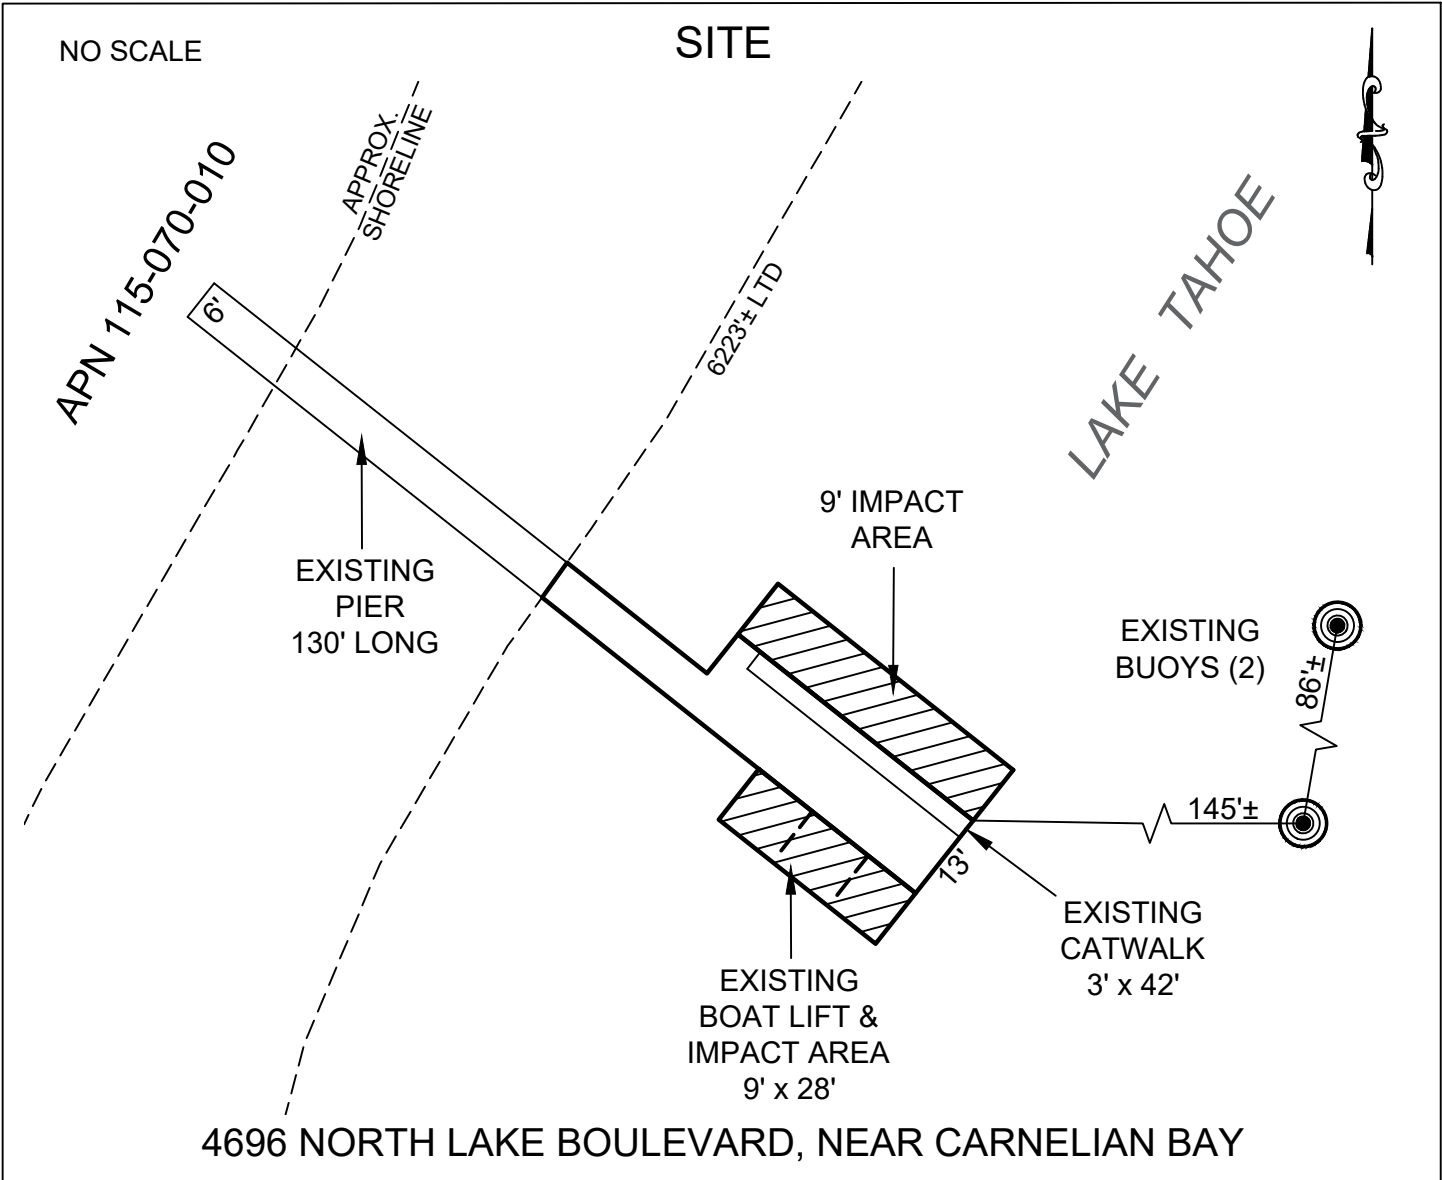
NO SCALE

SITE

APN 115-070-010

APPROX. SHORELINE

6223'± LTD

LAKE TAHOE

6'

EXISTING PIER 130' LONG

9' IMPACT AREA

EXISTING BUOYS (2)

86'±

145'±

13'

EXISTING CATWALK 3' x 42'

EXISTING BOAT LIFT & IMPACT AREA 9' x 28'

4696 NORTH LAKE BOULEVARD, NEAR CARNELIAN BAY